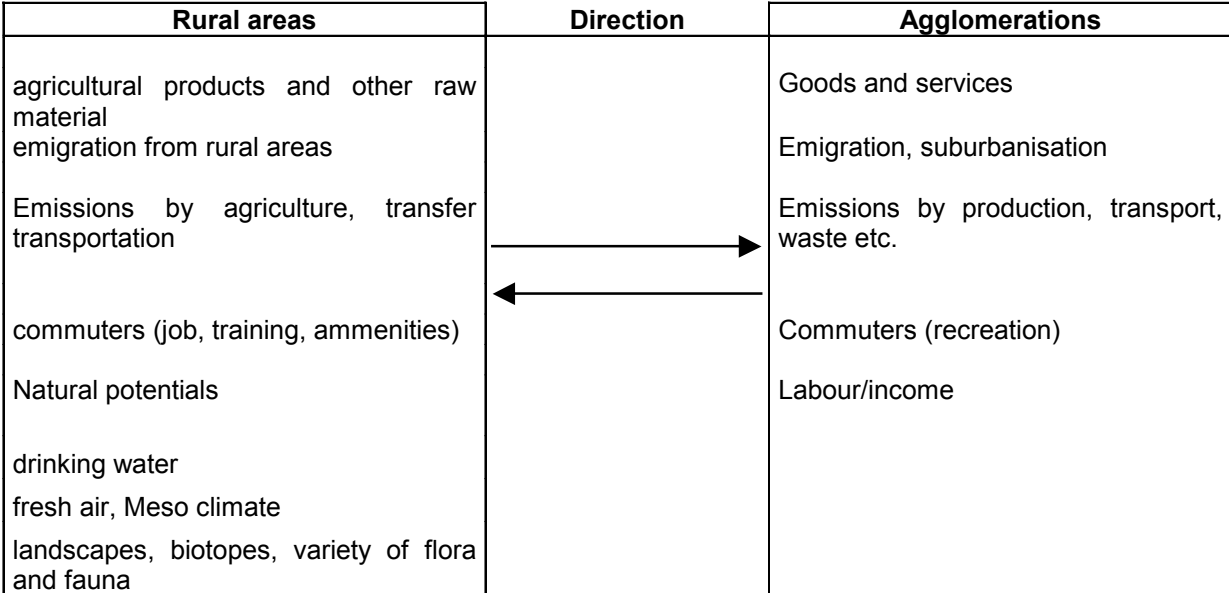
| Rural areas | Direction | Agglomerations |
|---|---|---|
| agricultural products and other raw material<br>emigration from rural areas<br><br>Emissions by agriculture, transfer transportation<br><br>commuters (job, training, ammenities)<br><br>Natural potentials<br><br>drinking water<br>fresh air, Meso climate<br>landscapes, biotopes, variety of flora and fauna | → <br> ← | Goods and services<br><br>Emigration, suburbanisation<br><br>Emissions by production, transport, waste etc.<br><br>Commuters (recreation)<br><br>Labour/income |